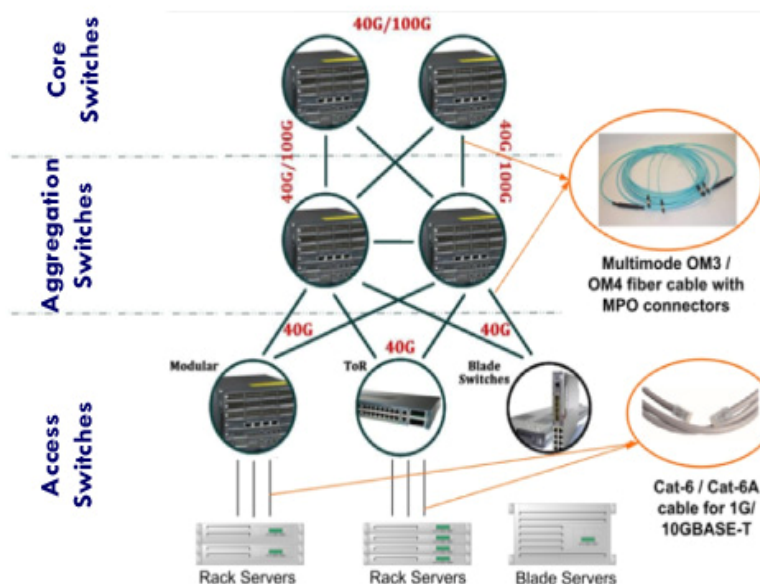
Core Switches

40G/100G

40G/100G

40G/100G

Aggregation Switches

Multimode OM3 / OM4 fiber cable with MPO connectors

40G

40G

40G

Modular

ToR

Blade Switches

Access Switches

Cat-6 / Cat-6A cable for 1G/ 10GBASE-T

Rack Servers

Rack Servers

Blade Servers